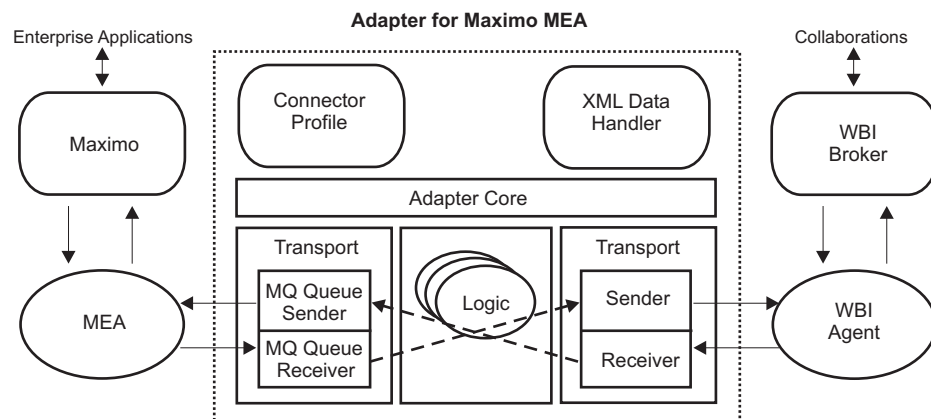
Adapter for Maximo MEA

Enterprise Applications

Maximo

MEA

Connector Profile

XML Data Handler

Adapter Core

Transport

MQ Queue Sender

MQ Queue Receiver

Logic

Transport

Sender

Receiver

Collaborations

WBI Broker

WBI Agent